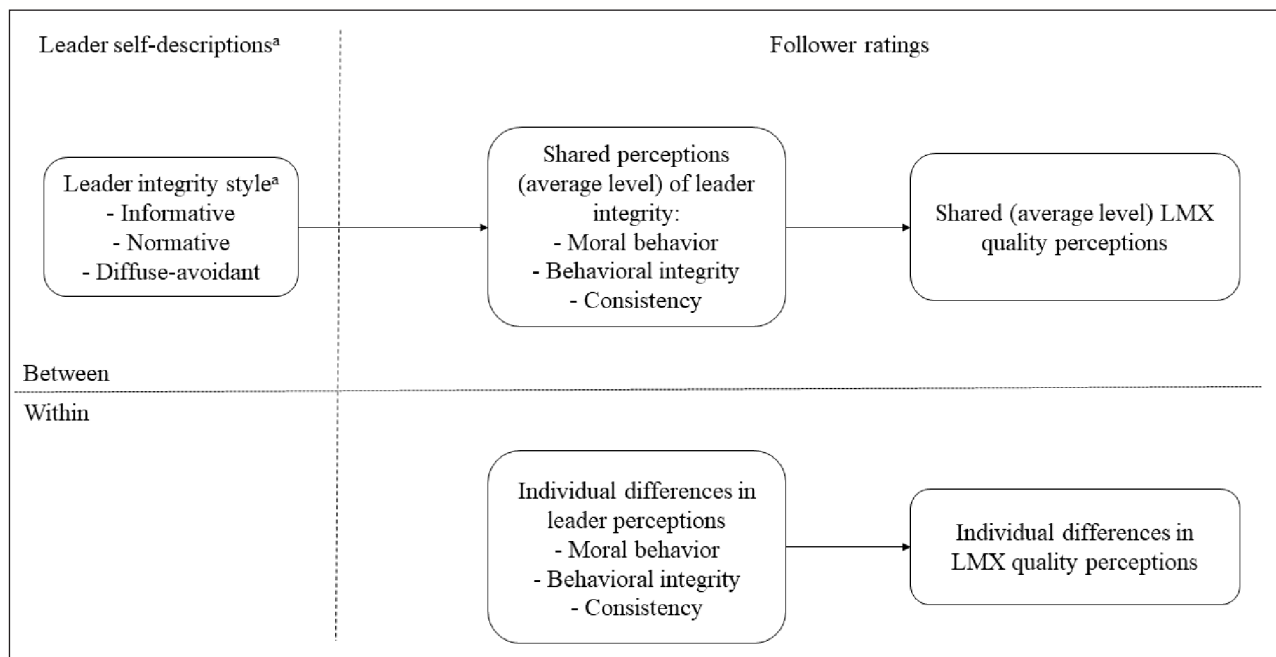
Leader self-descriptions$^{a}$

Follower ratings

Leader integrity style$^{a}$
- Informative
- Normative
- Diffuse-avoidant

Shared perceptions (average level) of leader integrity:
- Moral behavior
- Behavioral integrity
- Consistency

Shared (average level) LMX quality perceptions

Between

Within

Individual differences in leader perceptions
- Moral behavior
- Behavioral integrity
- Consistency

Individual differences in LMX quality perceptions